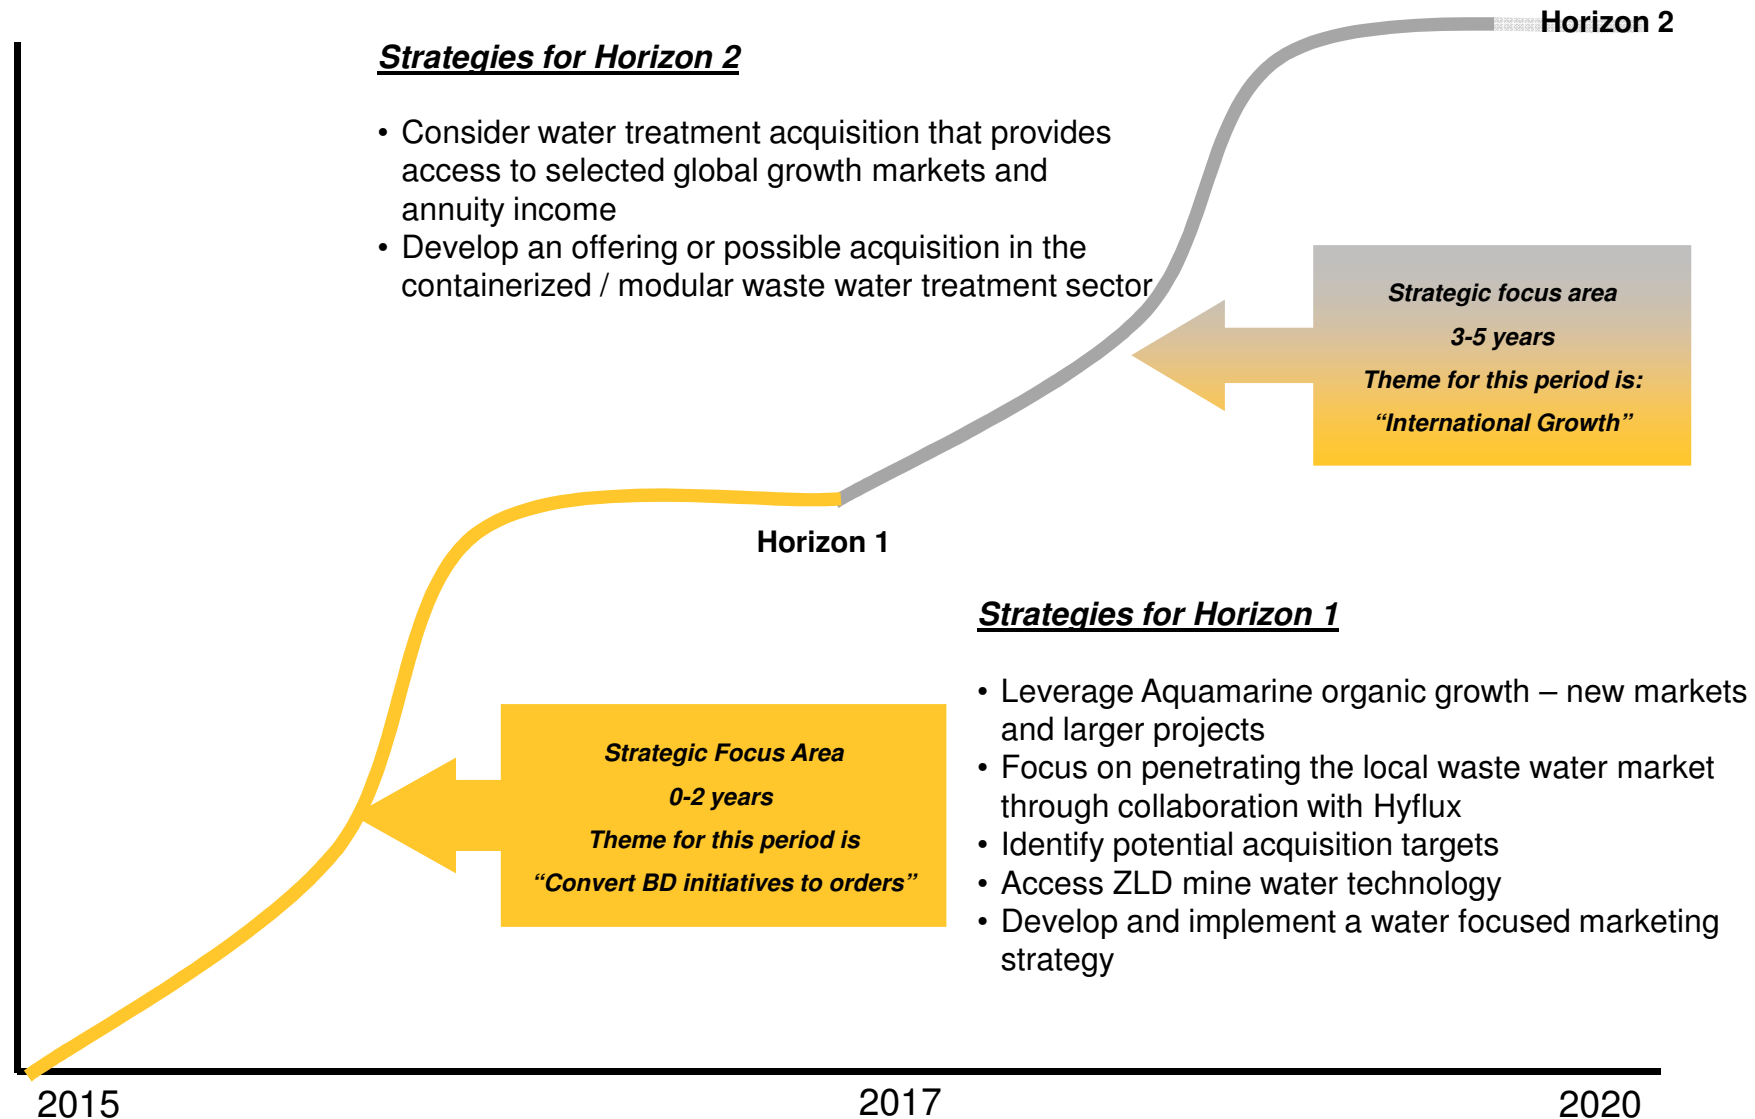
Strategies for Horizon 2

• Consider water treatment acquisition that provides access to selected global growth markets and annuity income
• Develop an offering or possible acquisition in the containerized / modular waste water treatment sector

Horizon 2

Strategic focus area
3-5 years
Theme for this period is:
"International Growth"

Horizon 1

Strategies for Horizon 1

• Leverage Aquamarine organic growth – new markets and larger projects
• Focus on penetrating the local waste water market through collaboration with Hyflux
• Identify potential acquisition targets
• Access ZLD mine water technology
• Develop and implement a water focused marketing strategy

Strategic Focus Area
0-2 years
Theme for this period is
"Convert BD initiatives to orders"

2015
2017
2020